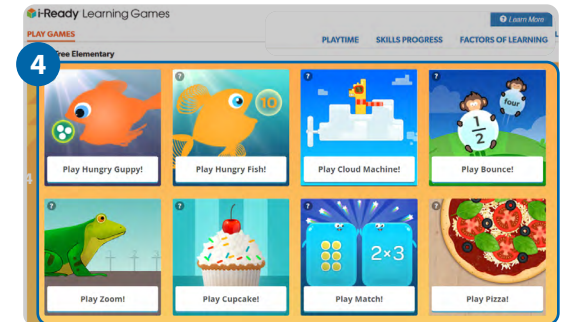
i-Ready Learning Games

Learn More

PLAY GAMES

Tree Elementary

PLAYTIME SKILLS PROGRESS FACTORS OF LEARNING

4

10

four

$\frac{1}{2}$

$2\times3$

Play Hungry Guppy!

Play Hungry Fish!

Play Cloud Machine!

Play Bounce!

Play Zoom!

Play Cupcake!

Play Match!

Play Pizza!